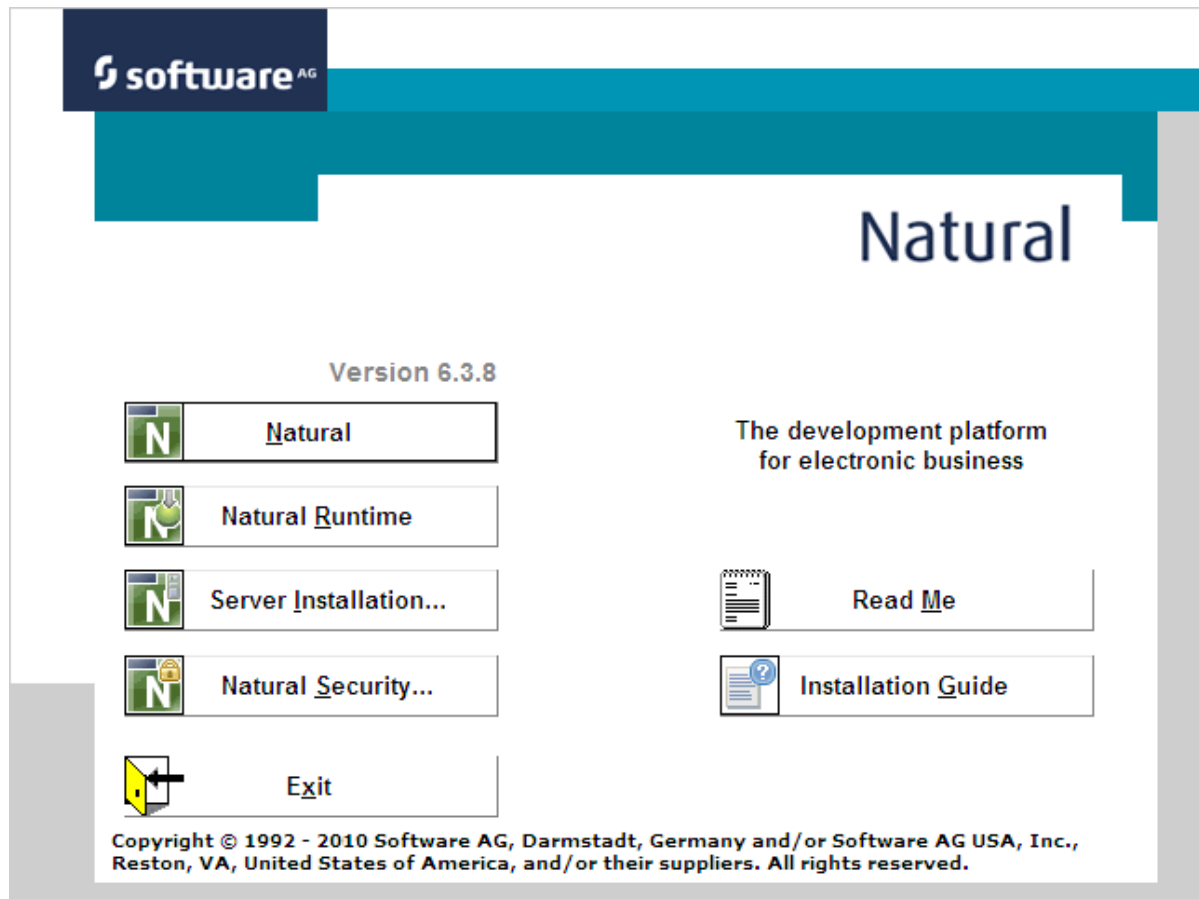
software AG

Natural

Version 6.3.8

Natural

Natural Runtime

Server Installation...

Natural Security...

Exit

The development platform for electronic business

Read Me

Installation Guide

Copyright © 1992 - 2010 Software AG, Darmstadt, Germany and/or Software AG USA, Inc., Reston, VA, United States of America, and/or their suppliers. All rights reserved.